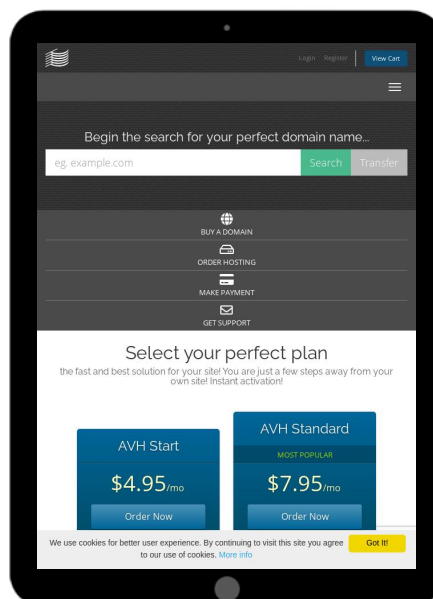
Login Register View Cart

Begin the search for your perfect domain name...

eg. example.com

Search Transfer

BUY A DOMAIN

ORDER HOSTING

MAKE PAYMENT

GET SUPPORT

Select your perfect plan

the fast and best solution for your site! You are just a few steps away from your own site! Instant activation!

AVH Start

$4.95/mo

Order Now

AVH Standard

MOST POPULAR

$7.95/mo

Order Now

We use cookies for better user experience. By continuing to visit this site you agree to our use of cookies. More info

Got It!